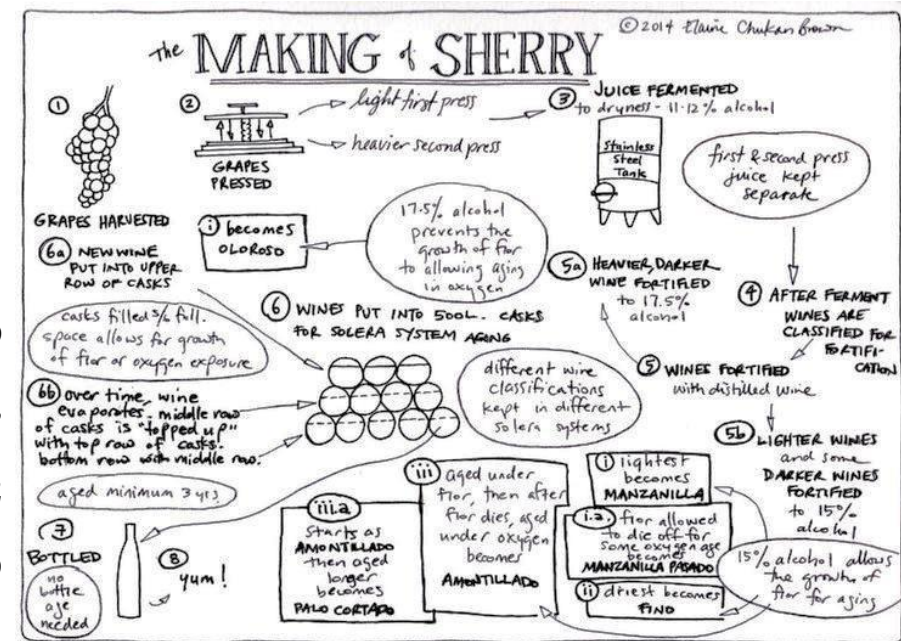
©2014 Elaine Chukan Brown

The MAKING of SHERRY

① GRAPES HARVESTED

② GRAPES PRESSED

→ light first press

→ heavier second press

③ JUICE FERMENTED to dryness - 11-12% alcohol

Stainless Steel Tank

first & second press juice kept separate

④ AFTER FERMENT WINES ARE CLASSIFIED FOR FORTIFICATION

⑤ WINES FORTIFIED with distilled wine

5a HEAVIER, DARKER WINE FORTIFIED to 17.5% alcohol

5b LIGHTER WINES and some DARKER WINES FORTIFIED to 15% alcohol

17.5% alcohol prevents the growth of flor to allowing aging in oxygen

i) becomes OLOROSO

6a NEW WINE PUT INTO UPPER ROW OF CASKS

⑥ WINES PUT INTO 500L. CASKS FOR SOLERA SYSTEM AGING

casks filled 3/4 full. space allows for growth of flor or oxygen exposure

different wine classifications kept in different solera systems

6b over time, wine evaporates. middle row of casks is "topped up" with top row of casks. bottom row with middle row.

aged minimum 3 yrs

⑦ BOTTLED

no bottle age needed

⑧ yum!

iiia Starts as AMONTILLADO then aged longer becomes PALO CORTADO

iii aged under flor, then after flor dies, aged under oxygen becomes AMONTILLADO

i) lightest becomes MANZANILLA

i.a. flor allowed to die off for some oxygen age becomes MANZANILLA PASADO

ii) driest becomes FINO

15% alcohol allows the growth of flor for aging